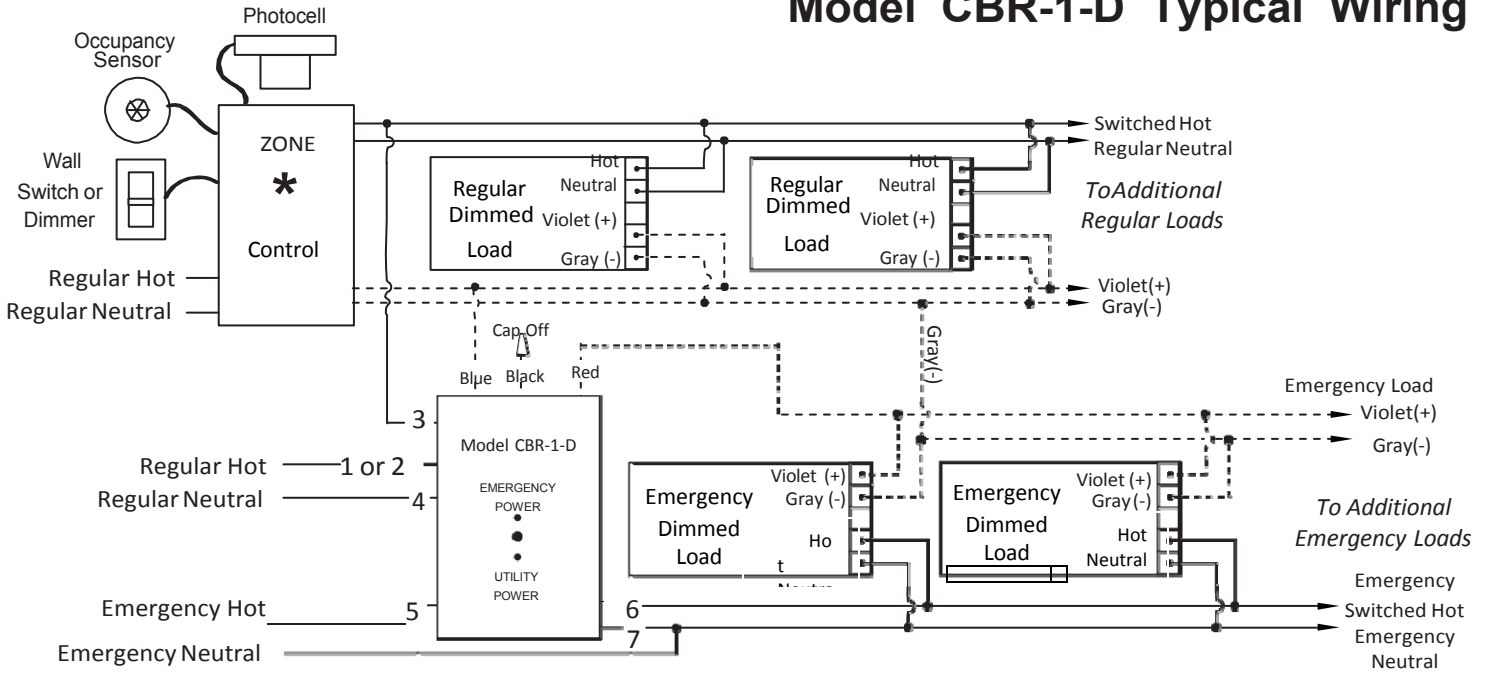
Model CBR-1-D Typical Wiring

Photocell

Occupancy Sensor

Wall Switch or Dimmer

ZONE
*
Control

Regular Hot
Regular Neutral

Switched Hot
Regular Neutral

Regular Dimmed Load
Hot
Neutral
Violet (+)
Gray (-)

Regular Dimmed Load
Hot
Neutral
Violet (+)
Gray (-)

ToAdditional Regular Loads

Violet(+)
Gray(-)

Cap Off
Blue
Black
Red

Gray(-)

Emergency Load
Violet(+)
Gray(-)

3
Model CBR-1-D
Regular Hot
1 or 2
Regular Neutral
4
EMERGENCY POWER
UTILITY POWER

Emergency Dimmed Load
Violet (+)
Gray (-)
Ho
t
Neutra

Emergency Dimmed Load
Violet (+)
Gray (-)
Hot
Neutral

To Additional Emergency Loads

Emergency Hot
5
6
7
Emergency Neutral

Emergency Switched Hot
Emergency Neutral